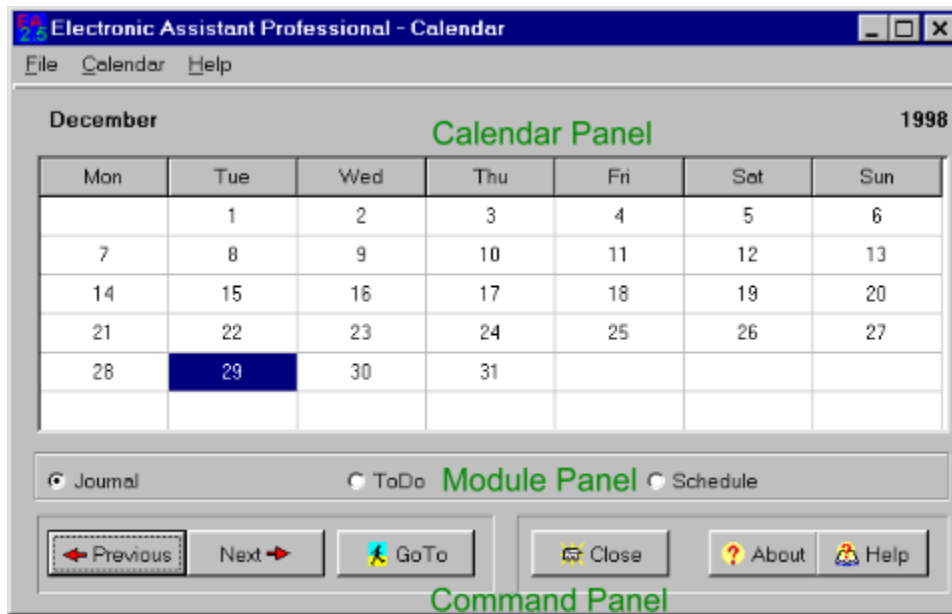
EA 2.5 Electronic Assistant Professional - Calendar

File Calendar Help

December

Calendar Panel

1998

| Mon | Tue | Wed | Thu | Fri | Sat | Sun |
|---|---|---|---|---|---|---|
| | 1 | 2 | 3 | 4 | 5 | 6 |
| 7 | 8 | 9 | 10 | 11 | 12 | 13 |
| 14 | 15 | 16 | 17 | 18 | 19 | 20 |
| 21 | 22 | 23 | 24 | 25 | 26 | 27 |
| 28 | 29 | 30 | 31 | | | |
| | | | | | | |

Journal ToDo Module Panel Schedule

Previous Next GoTo Close About Help

Command Panel